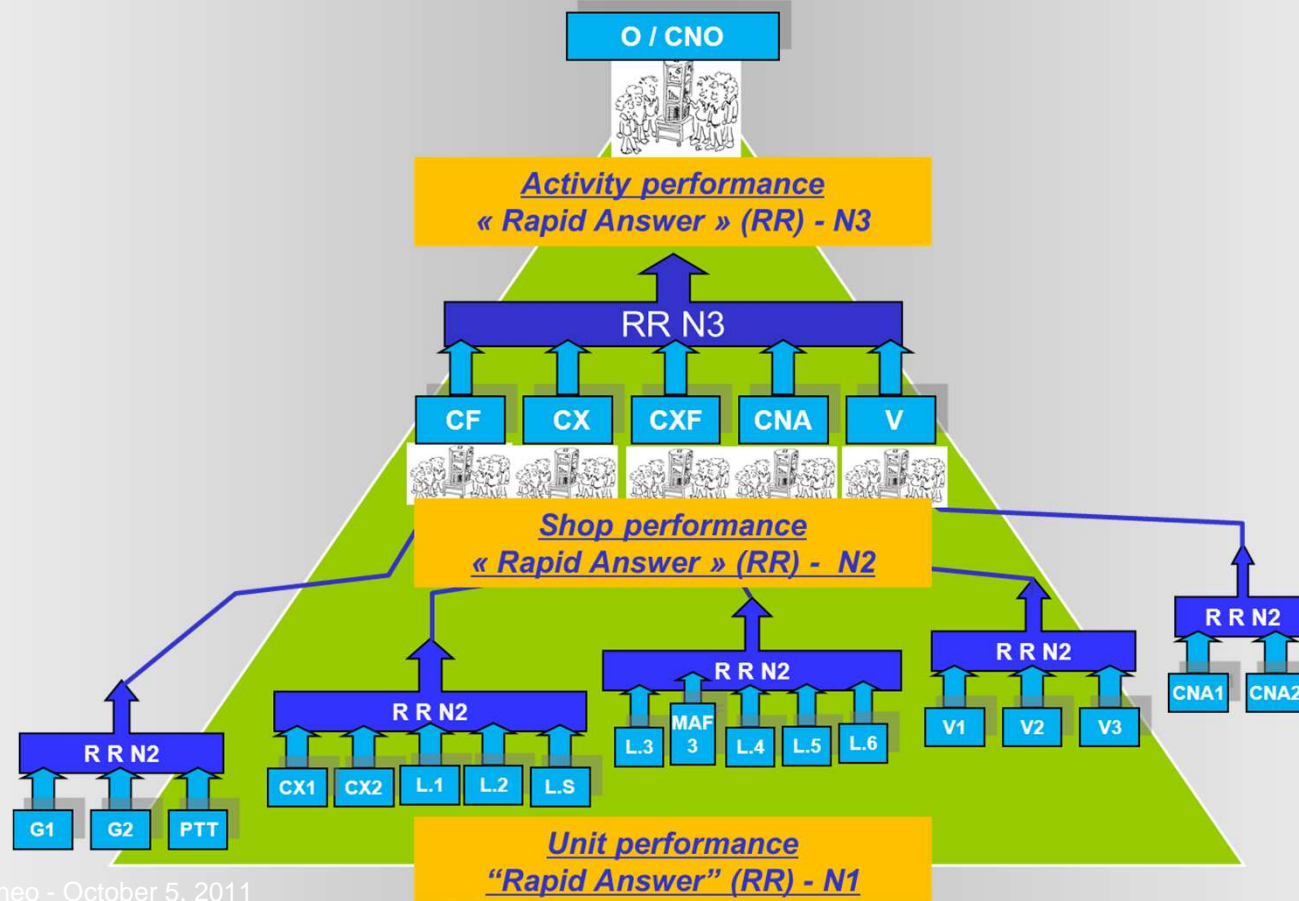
O / CNO

Activity performance
« Rapid Answer » (RR) - N3

RR N3

CF
CX
CXF
CNA
V

Shop performance
« Rapid Answer » (RR) - N2

R R N2
G1
G2
PTT

R R N2
CX1
CX2
L.1
L.2
L.S

R R N2
L.3
MAF 3
L.4
L.5
L.6

R R N2
V1
V2
V3

R R N2
CNA1
CNA2

Unit performance
"Rapid Answer" (RR) - N1

neo - October 5, 2011